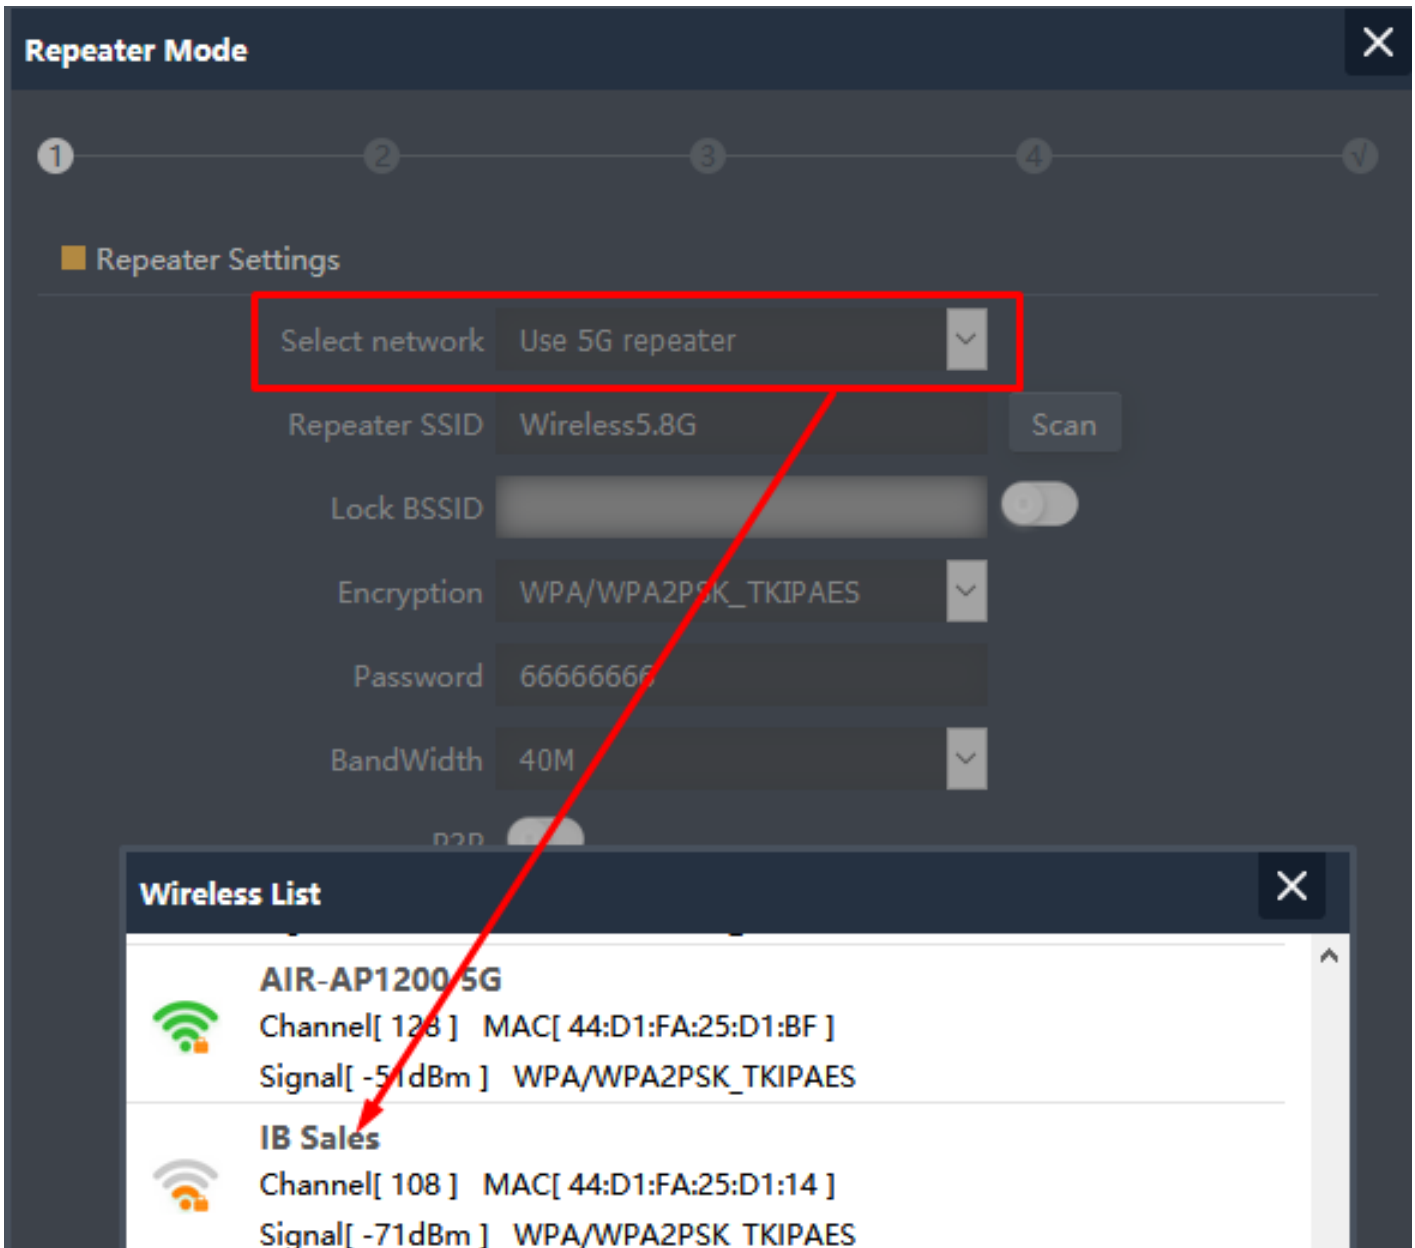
Repeater Mode

1 2 3 4 √

Repeater Settings

Select network Use 5G repeater

Repeater SSID Wireless5.8G Scan

Lock BSSID

Encryption WPA/WPA2PSK_TKIPAES

Password 66666666

BandWidth 40M

P2P

Wireless List

AIR-AP1200 5G
Channel[ 128 ] MAC[ 44:D1:FA:25:D1:BF ]
Signal[ -51dBm ] WPA/WPA2PSK_TKIPAES

IB Sales
Channel[ 108 ] MAC[ 44:D1:FA:25:D1:14 ]
Signal[ -71dBm ] WPA/WPA2PSK_TKIPAES